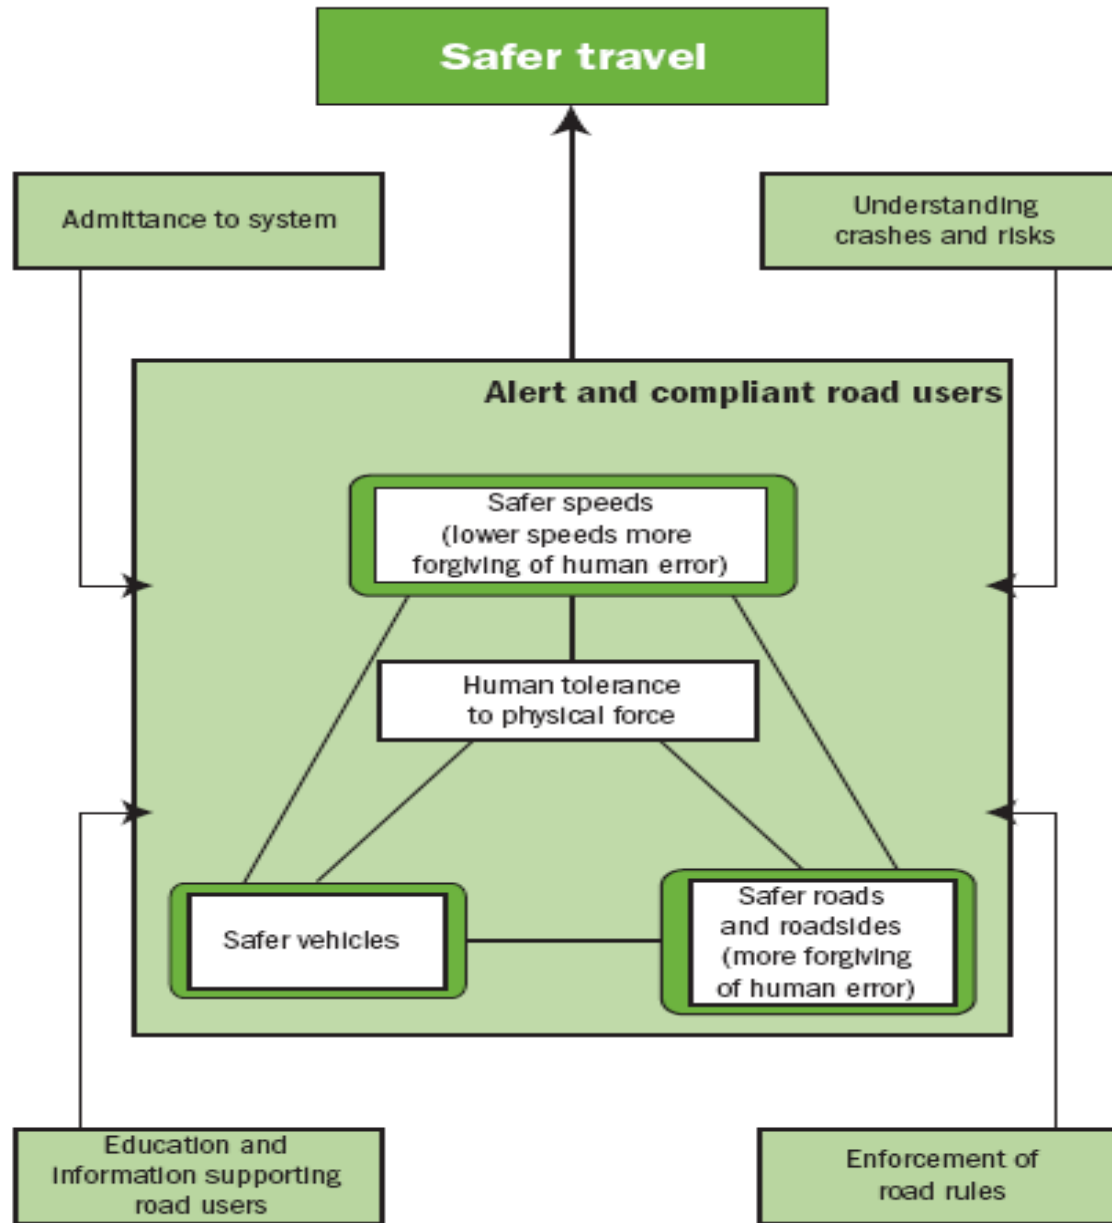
Safer travel

Admittance to system

Understanding crashes and risks

Alert and compliant road users

Safer speeds (lower speeds more forgiving of human error)

Human tolerance to physical force

Safer vehicles

Safer roads and roadsides (more forgiving of human error)

Education and information supporting road users

Enforcement of road rules